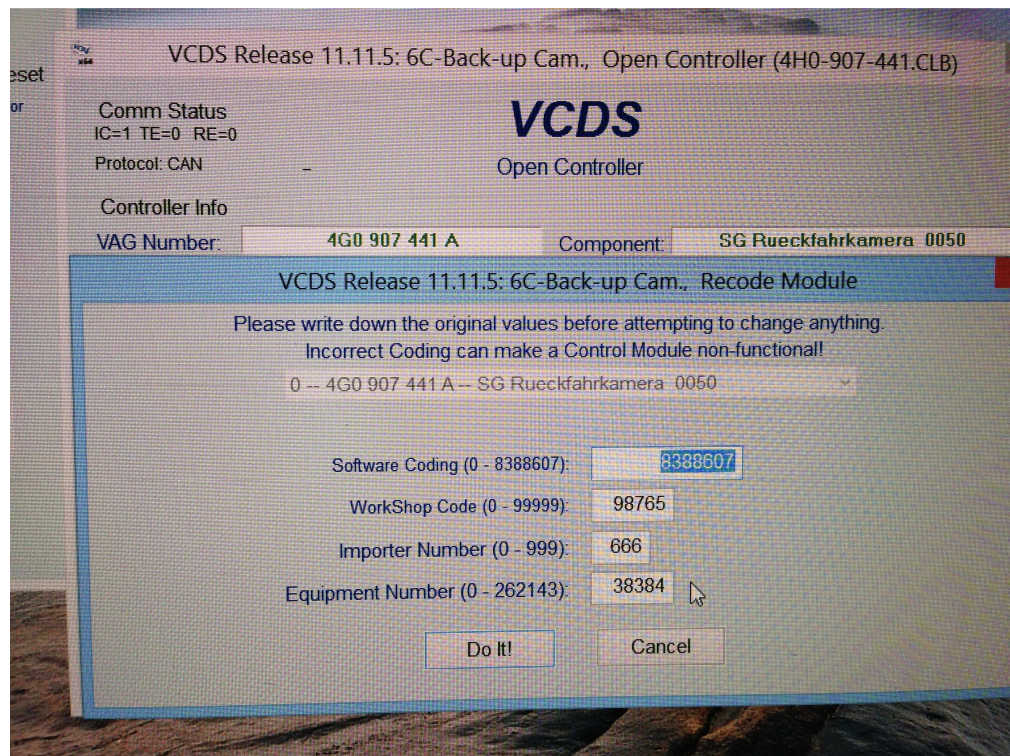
eset
or

VCDS Release 11.11.5: 6C-Back-up Cam., Open Controller (4H0-907-441.CLB)

Comm Status
IC=1 TE=0 RE=0
Protocol: CAN

VCDS
Open Controller

Controller Info
VAG Number: 4G0 907 441 A Component: SG Rueckfahrkamera 0050

VCDS Release 11.11.5: 6C-Back-up Cam., Recode Module

Please write down the original values before attempting to change anything.
Incorrect Coding can make a Control Module non-functional!

0 -- 4G0 907 441 A -- SG Rueckfahrkamera 0050

Software Coding (0 - 8388607): 8388607
WorkShop Code (0 - 99999): 98765
Importer Number (0 - 999): 666
Equipment Number (0 - 262143): 38384

Do It!
Cancel